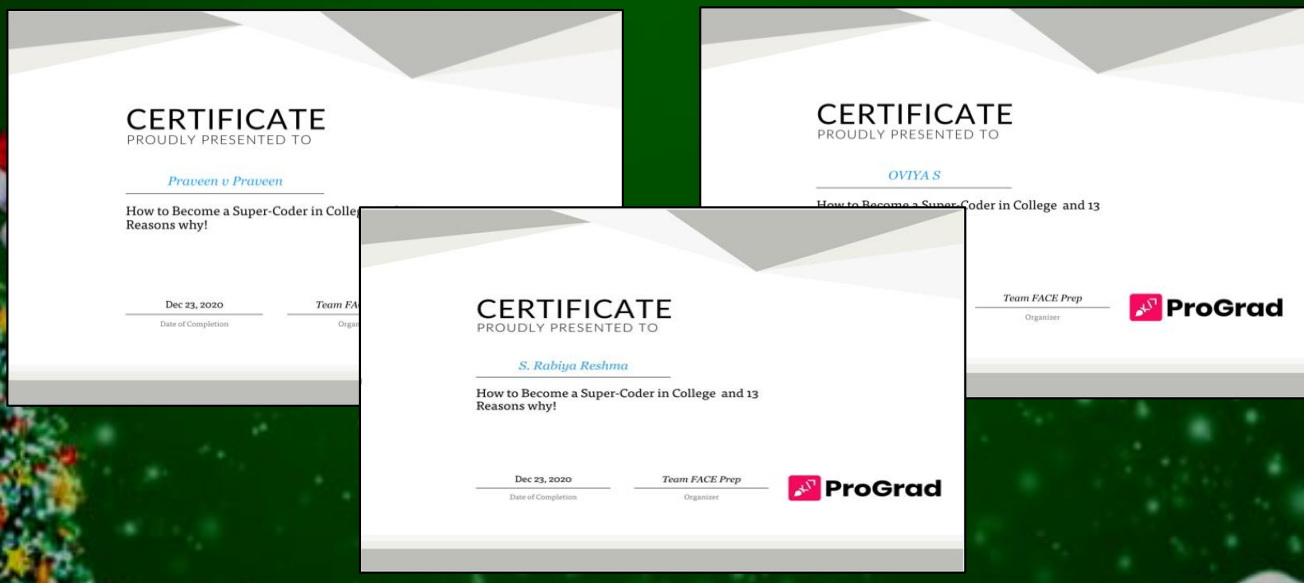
CERTIFICATE
PROUDLY PRESENTED TO

Praveen v Praveen

How to Become a Super-Coder in Colleg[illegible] Reasons why!

Dec 23, 2020
Date of Completion

Team FAC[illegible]
Organ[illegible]

CERTIFICATE
PROUDLY PRESENTED TO

OVIYA S

How to Become a Super-Coder in College and 13

Team FACE Prep
Organizer

ProGrad

CERTIFICATE
PROUDLY PRESENTED TO

S. Rabiya Reshma

How to Become a Super-Coder in College and 13 Reasons why!

Dec 23, 2020
Date of Completion

Team FACE Prep
Organizer

ProGrad